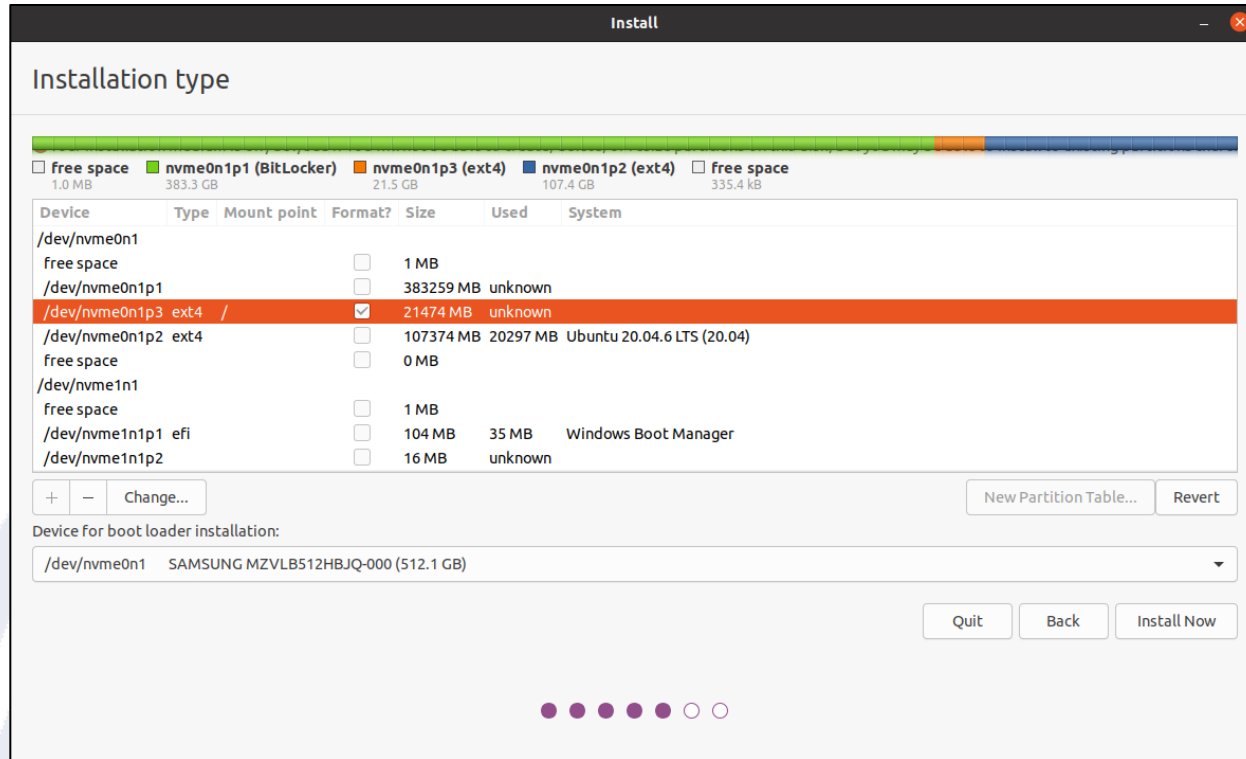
Install

Installation type

free space 1.0 MB
nvme0n1p1 (BitLocker) 383.3 GB
nvme0n1p3 (ext4) 21.5 GB
nvme0n1p2 (ext4) 107.4 GB
free space 335.4 kB

| Device | Type | Mount point | Format? | Size | Used | System |
|---|---|---|---|---|---|---|
| /dev/nvme0n1 | | | | | | |
| free space | | | ☐ | 1 MB | | |
| /dev/nvme0n1p1 | | | ☐ | 383259 MB | unknown | |
| /dev/nvme0n1p3 | ext4 | / | ☑ | 21474 MB | unknown | |
| /dev/nvme0n1p2 | ext4 | | ☐ | 107374 MB | 20297 MB | Ubuntu 20.04.6 LTS (20.04) |
| free space | | | ☐ | 0 MB | | |
| /dev/nvme1n1 | | | | | | |
| free space | | | ☐ | 1 MB | | |
| /dev/nvme1n1p1 | efi | | ☐ | 104 MB | 35 MB | Windows Boot Manager |
| /dev/nvme1n1p2 | | | ☐ | 16 MB | unknown | |

+ − Change...
New Partition Table... Revert

Device for boot loader installation:
/dev/nvme0n1 SAMSUNG MZVLB512HBJQ-000 (512.1 GB)

Quit Back Install Now